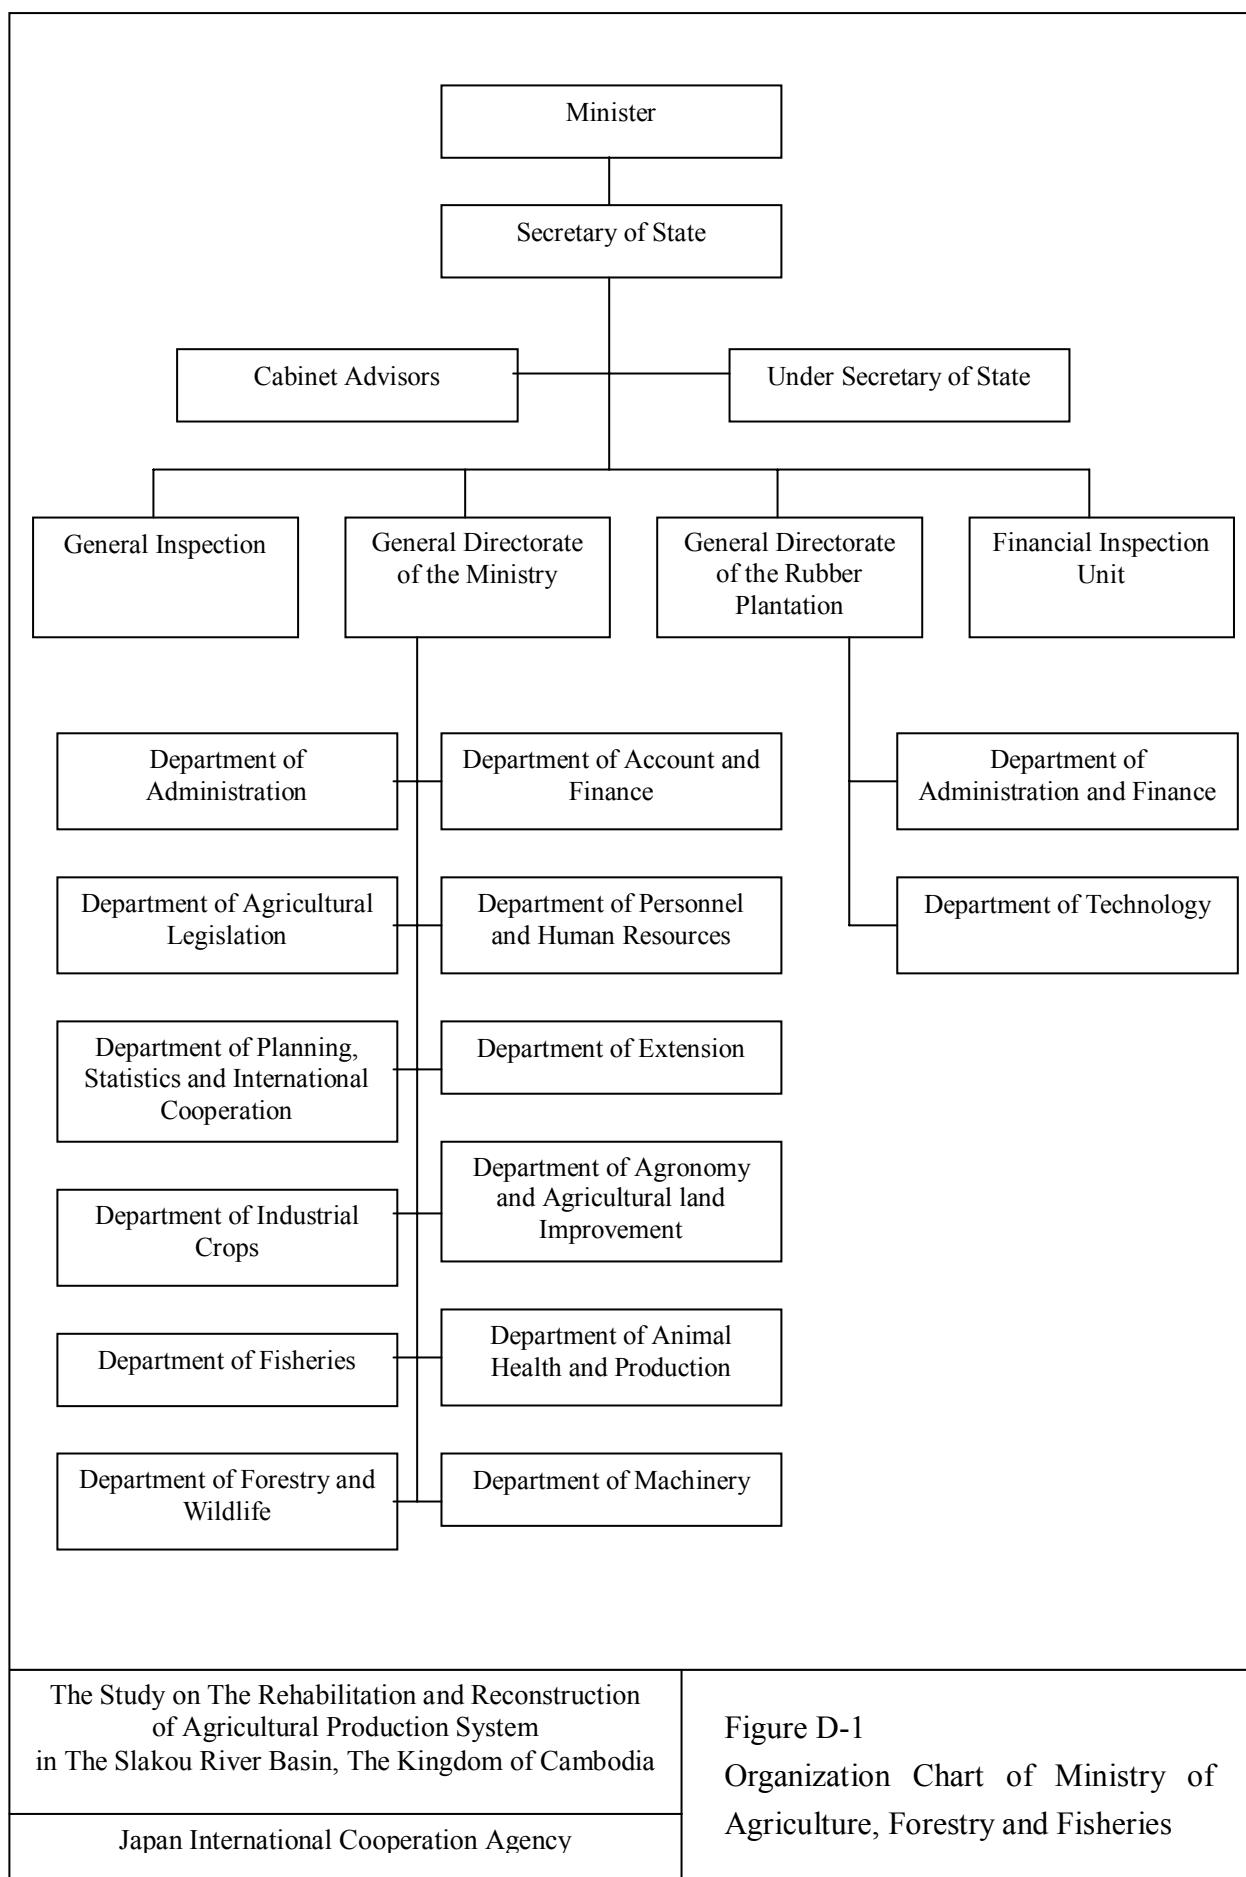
Minister

Secretary of State

Cabinet Advisors

Under Secretary of State

General Inspection

General Directorate of the Ministry

General Directorate of the Rubber Plantation

Financial Inspection Unit

Department of Administration

Department of Account and Finance

Department of Administration and Finance

Department of Agricultural Legislation

Department of Personnel and Human Resources

Department of Technology

Department of Planning, Statistics and International Cooperation

Department of Extension

Department of Industrial Crops

Department of Agronomy and Agricultural land Improvement

Department of Fisheries

Department of Animal Health and Production

Department of Forestry and Wildlife

Department of Machinery

The Study on The Rehabilitation and Reconstruction of Agricultural Production System in The Slakou River Basin, The Kingdom of Cambodia

Japan International Cooperation Agency

Figure D-1
Organization Chart of Ministry of Agriculture, Forestry and Fisheries